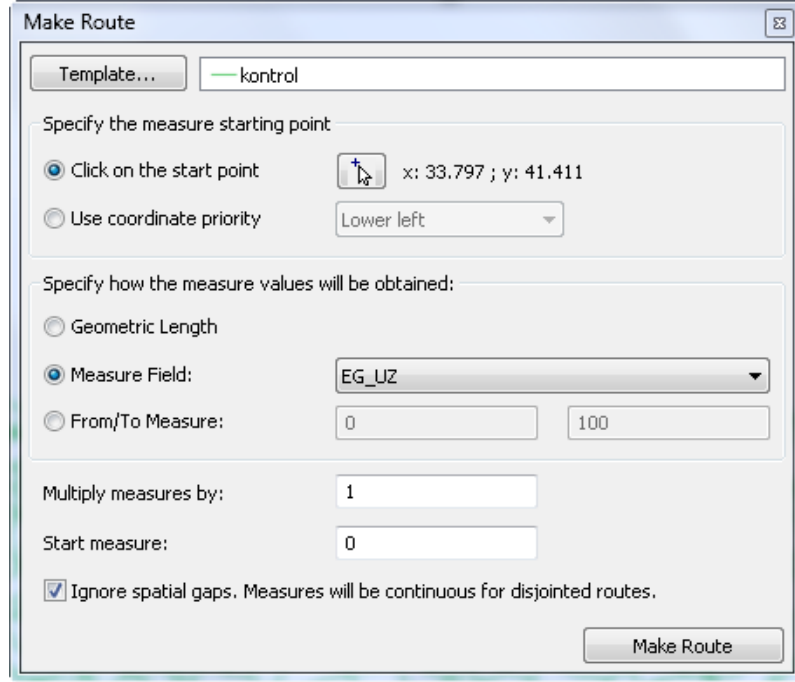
Make Route

Template...

kontrol

Specify the measure starting point

Click on the start point

x: 33.797 ; y: 41.411

Use coordinate priority

Lower left

Specify how the measure values will be obtained:

Geometric Length

Measure Field:

EG_UZ

From/To Measure:

0

100

Multiply measures by:

1

Start measure:

0

Ignore spatial gaps. Measures will be continuous for disjointed routes.

Make Route